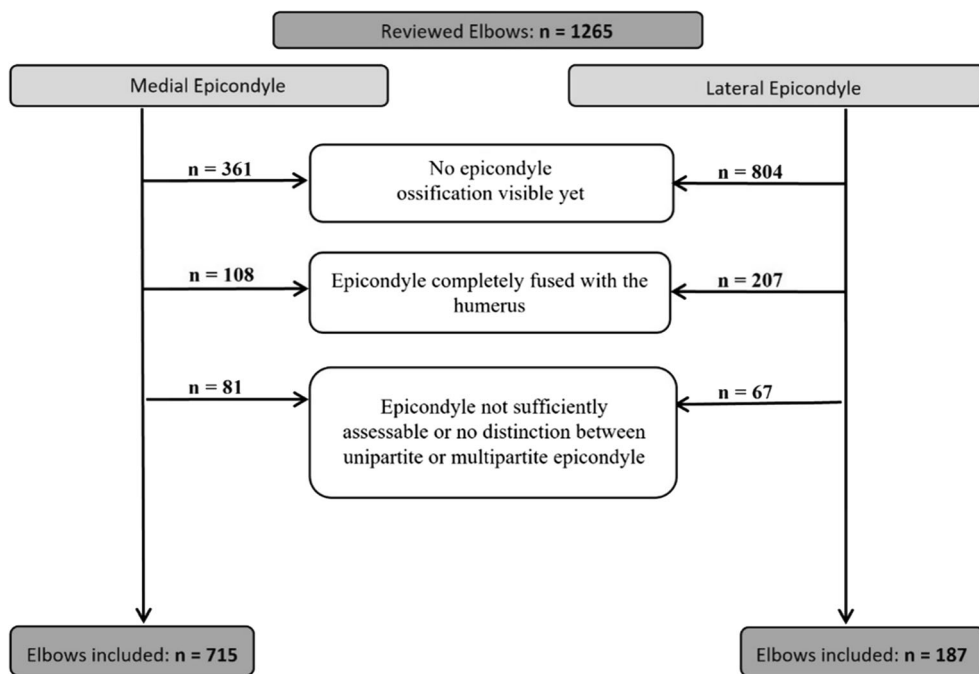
Reviewed Elbows: **n = 1265**

Medial Epicondyle

Lateral Epicondyle

**n = 361**

No epicondyle ossification visible yet

**n = 804**

**n = 108**

Epicondyle completely fused with the humerus

**n = 207**

**n = 81**

Epicondyle not sufficiently assessable or no distinction between unipartite or multipartite epicondyle

**n = 67**

Elbows included: **n = 715**

Elbows included: **n = 187**